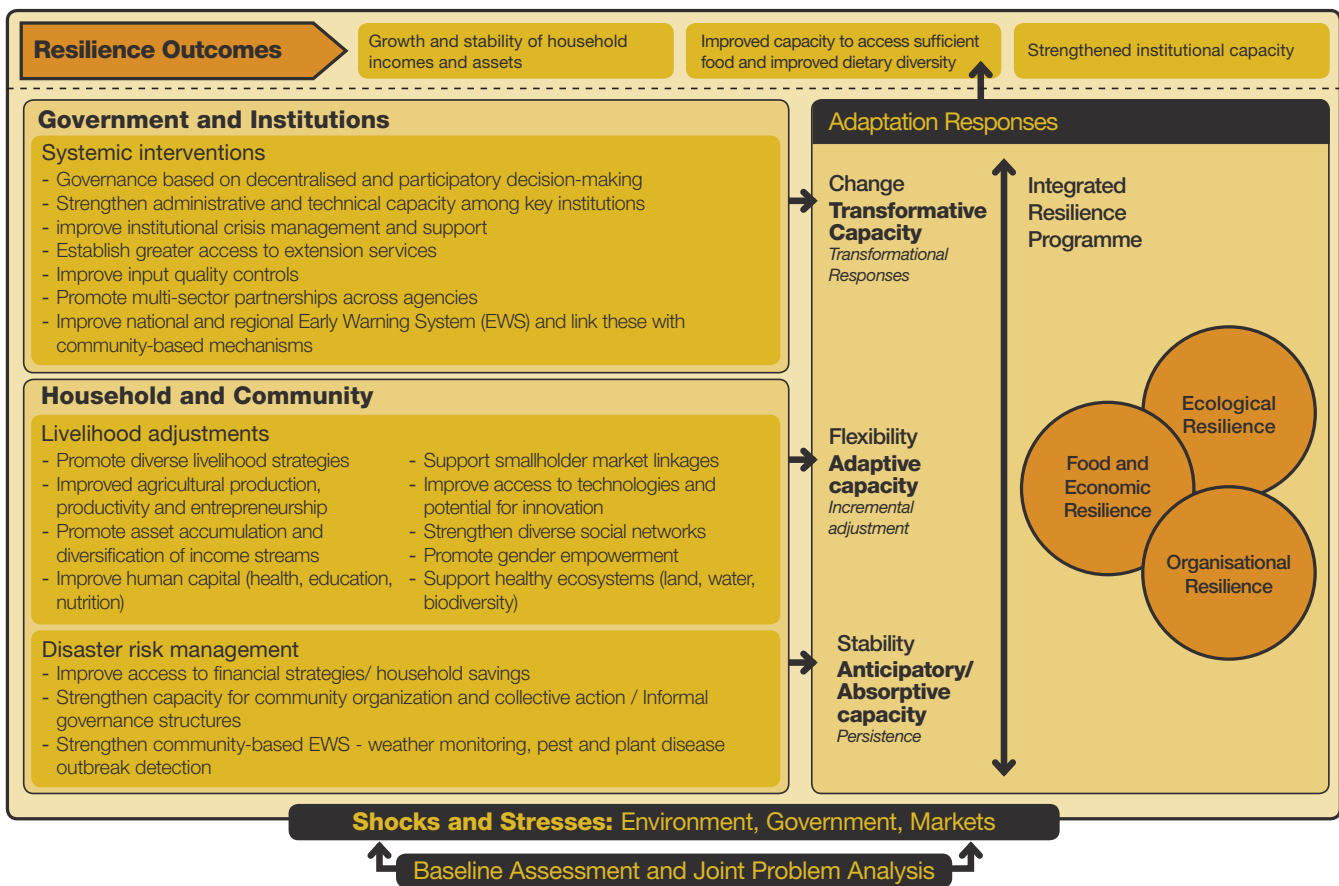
Resilience Outcomes

Growth and stability of household incomes and assets

Improved capacity to access sufficient food and improved dietary diversity

Strengthened institutional capacity

Government and Institutions

Systemic interventions
- Governance based on decentralised and participatory decision-making
- Strengthen administrative and technical capacity among key institutions
- improve institutional crisis management and support
- Establish greater access to extension services
- Improve input quality controls
- Promote multi-sector partnerships across agencies
- Improve national and regional Early Warning System (EWS) and link these with community-based mechanisms

Household and Community

Livelihood adjustments
- Promote diverse livelihood strategies
- Improved agricultural production, productivity and entrepreneurship
- Promote asset accumulation and diversification of income streams
- Improve human capital (health, education, nutrition)

- Support smallholder market linkages
- Improve access to technologies and potential for innovation
- Strengthen diverse social networks
- Promote gender empowerment
- Support healthy ecosystems (land, water, biodiversity)

Disaster risk management
- Improve access to financial strategies/ household savings
- Strengthen capacity for community organization and collective action / Informal governance structures
- Strengthen community-based EWS - weather monitoring, pest and plant disease outbreak detection

Adaptation Responses

Change
Transformative Capacity
Transformational Responses

Flexibility
Adaptive capacity
Incremental adjustment

Stability
Anticipatory/ Absorptive capacity
Persistence

Integrated Resilience Programme

Ecological Resilience

Food and Economic Resilience

Organisational Resilience

Shocks and Stresses: Environment, Government, Markets

Baseline Assessment and Joint Problem Analysis